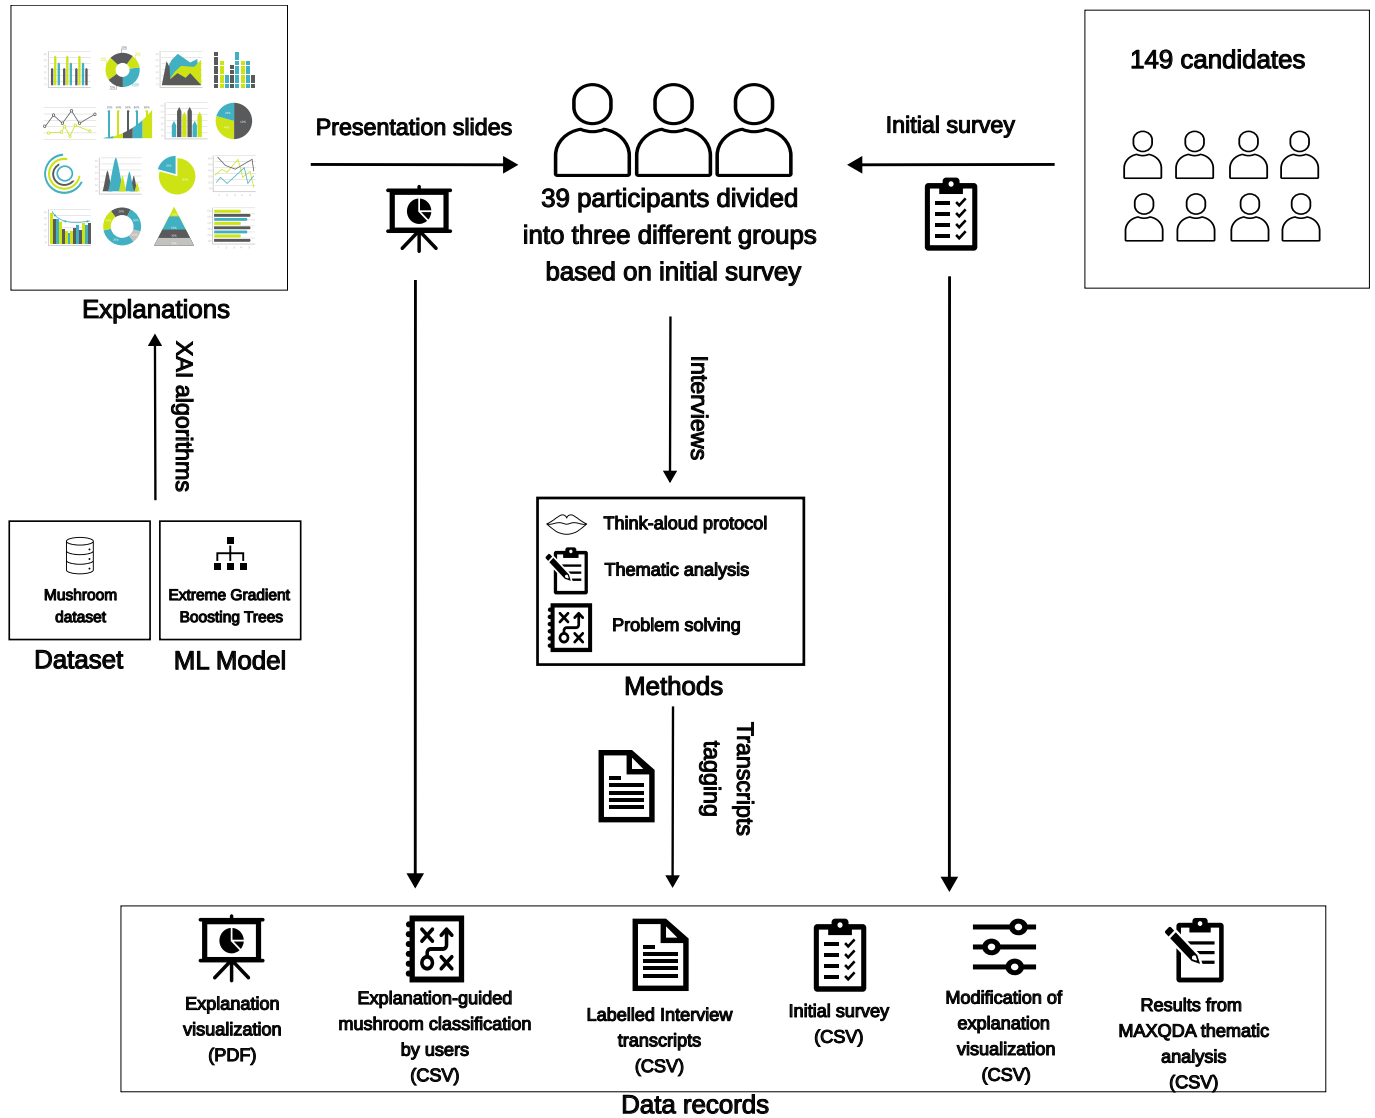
Presentation slides

Initial survey

149 candidates

39 participants divided into three different groups based on initial survey

Explanations

XAI algorithms

Interviews

Mushroom dataset

Extreme Gradient Boosting Trees

Dataset

ML Model

Think-aloud protocol

Thematic analysis

Problem solving

Methods

Transcripts tagging

Explanation visualization (PDF)

Explanation-guided mushroom classification by users (CSV)

Labelled Interview transcripts (CSV)

Initial survey (CSV)

Modification of explanation visualization (CSV)

Results from MAXQDA thematic analysis (CSV)

Data records